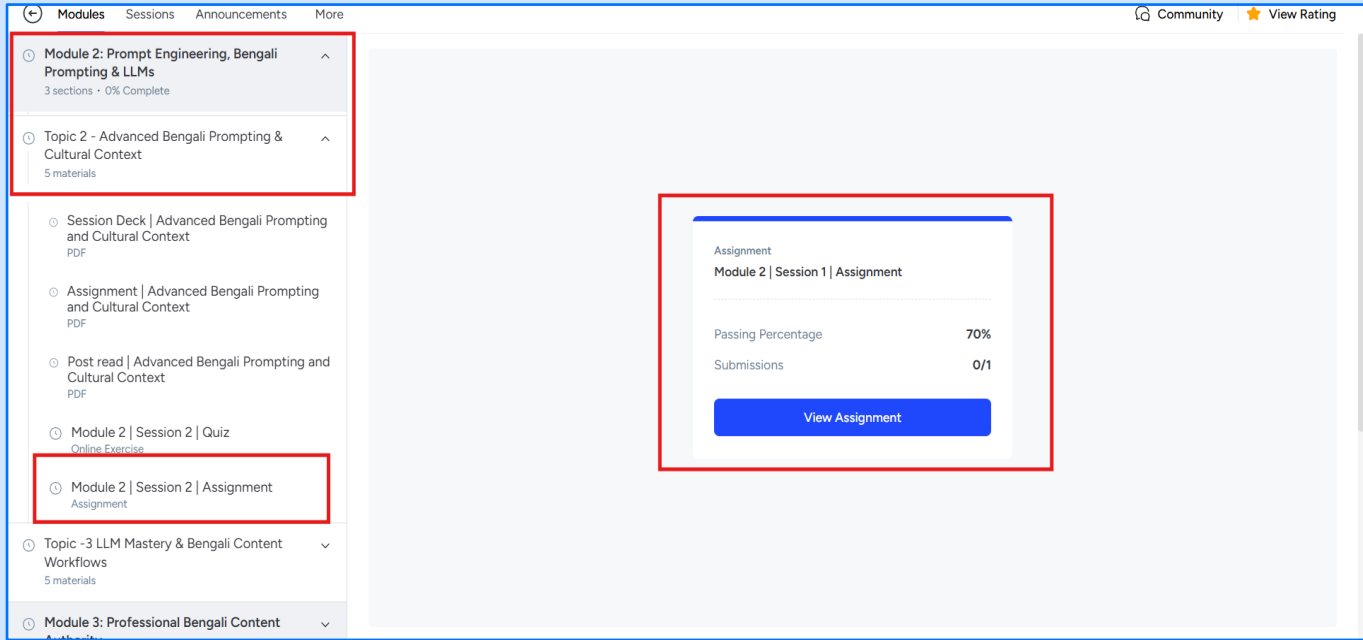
Modules Sessions Announcements More

Community View Rating

Module 2: Prompt Engineering, Bengali Prompting & LLMs
3 sections • 0% Complete

Topic 2 - Advanced Bengali Prompting & Cultural Context
5 materials

Session Deck | Advanced Bengali Prompting and Cultural Context
PDF

Assignment | Advanced Bengali Prompting and Cultural Context
PDF

Post read | Advanced Bengali Prompting and Cultural Context
PDF

Module 2 | Session 2 | Quiz
Online Exercise

Module 2 | Session 2 | Assignment
Assignment

Topic -3 LLM Mastery & Bengali Content Workflows
5 materials

Module 3: Professional Bengali Content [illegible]

Assignment
Module 2 | Session 1 | Assignment

| Passing Percentage | 70% |
|---|---|
| Submissions | 0/1 |

View Assignment